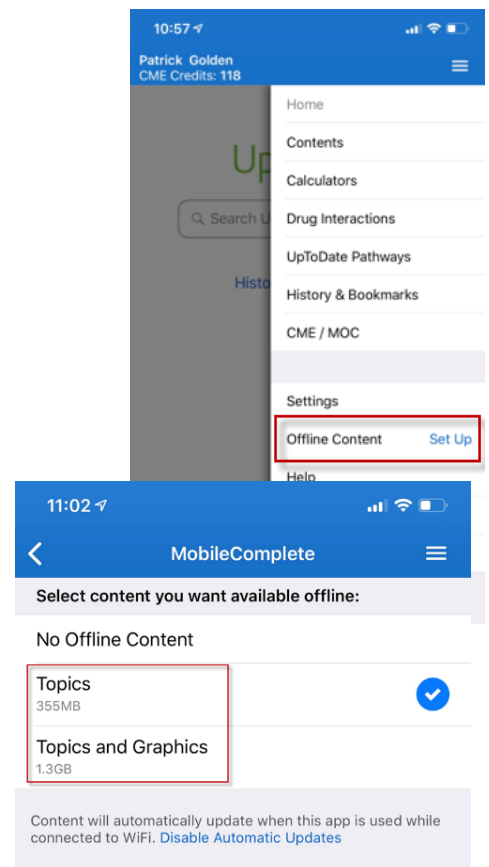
10:57

Patrick Golden
CME Credits: 118

Up

Search U

Histo

Home

Contents

Calculators

Drug Interactions

UpToDate Pathways

History & Bookmarks

CME / MOC

Settings

Offline Content Set Up

Help

11:02

MobileComplete

Select content you want available offline:

No Offline Content

Topics
355MB

Topics and Graphics
1.3GB

Content will automatically update when this app is used while connected to WiFi. Disable Automatic Updates